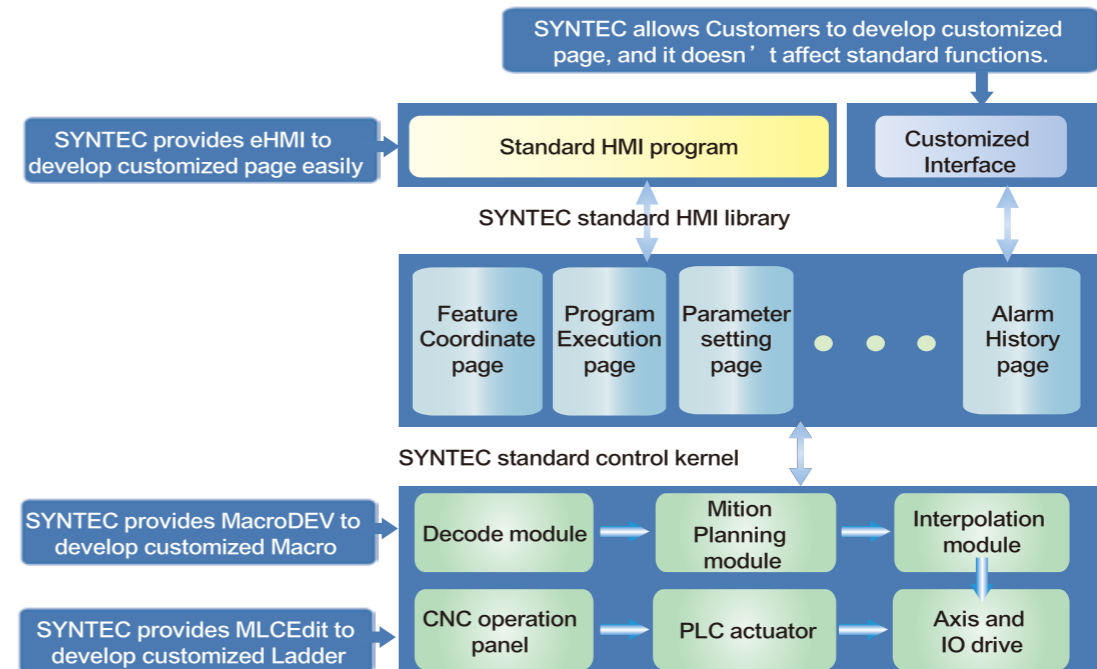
SYNTEC allows Customers to develop customized page, and it doesn’t affect standard functions.

SYNTEC provides eHMI to develop customized page easily

Standard HMI program

Customized Interface

SYNTEC standard HMI library

Feature Coordinate page

Program Execution page

Parameter setting page

Alarm History page

SYNTEC standard control kernel

SYNTEC provides MacroDEV to develop customized Macro

Decode module

Mition Planning module

Interpolation module

SYNTEC provides MLCEdit to develop customized Ladder

CNC operation panel

PLC actuator

Axis and IO drive